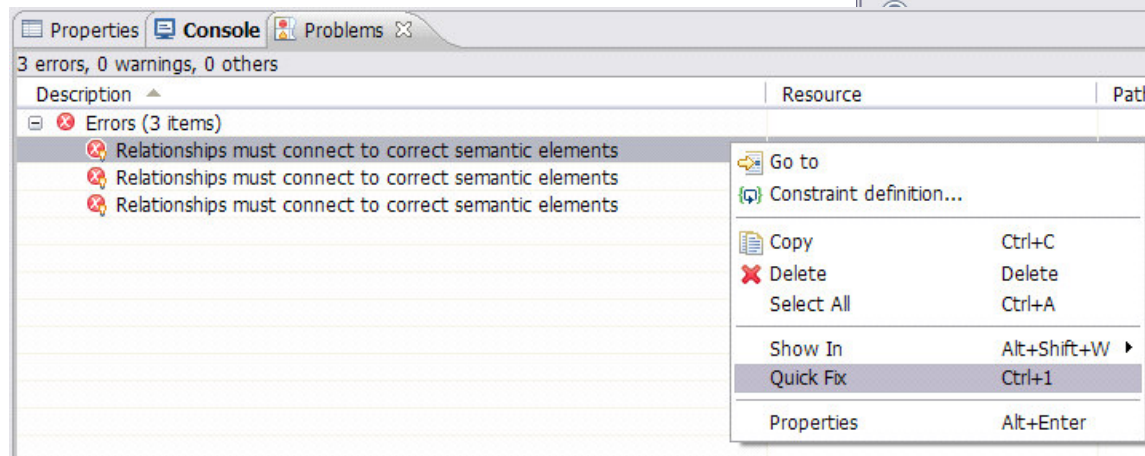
Properties | Console | Problems ☒

3 errors, 0 warnings, 0 others

| Description | Resource | Path |
|---|---|---|
| ⊟ Errors (3 items) | | |
| Relationships must connect to correct semantic elements | | |
| Relationships must connect to correct semantic elements | | |
| Relationships must connect to correct semantic elements | | |

Go to
Constraint definition...

Copy Ctrl+C
Delete Delete
Select All Ctrl+A

Show In Alt+Shift+W
Quick Fix Ctrl+1

Properties Alt+Enter